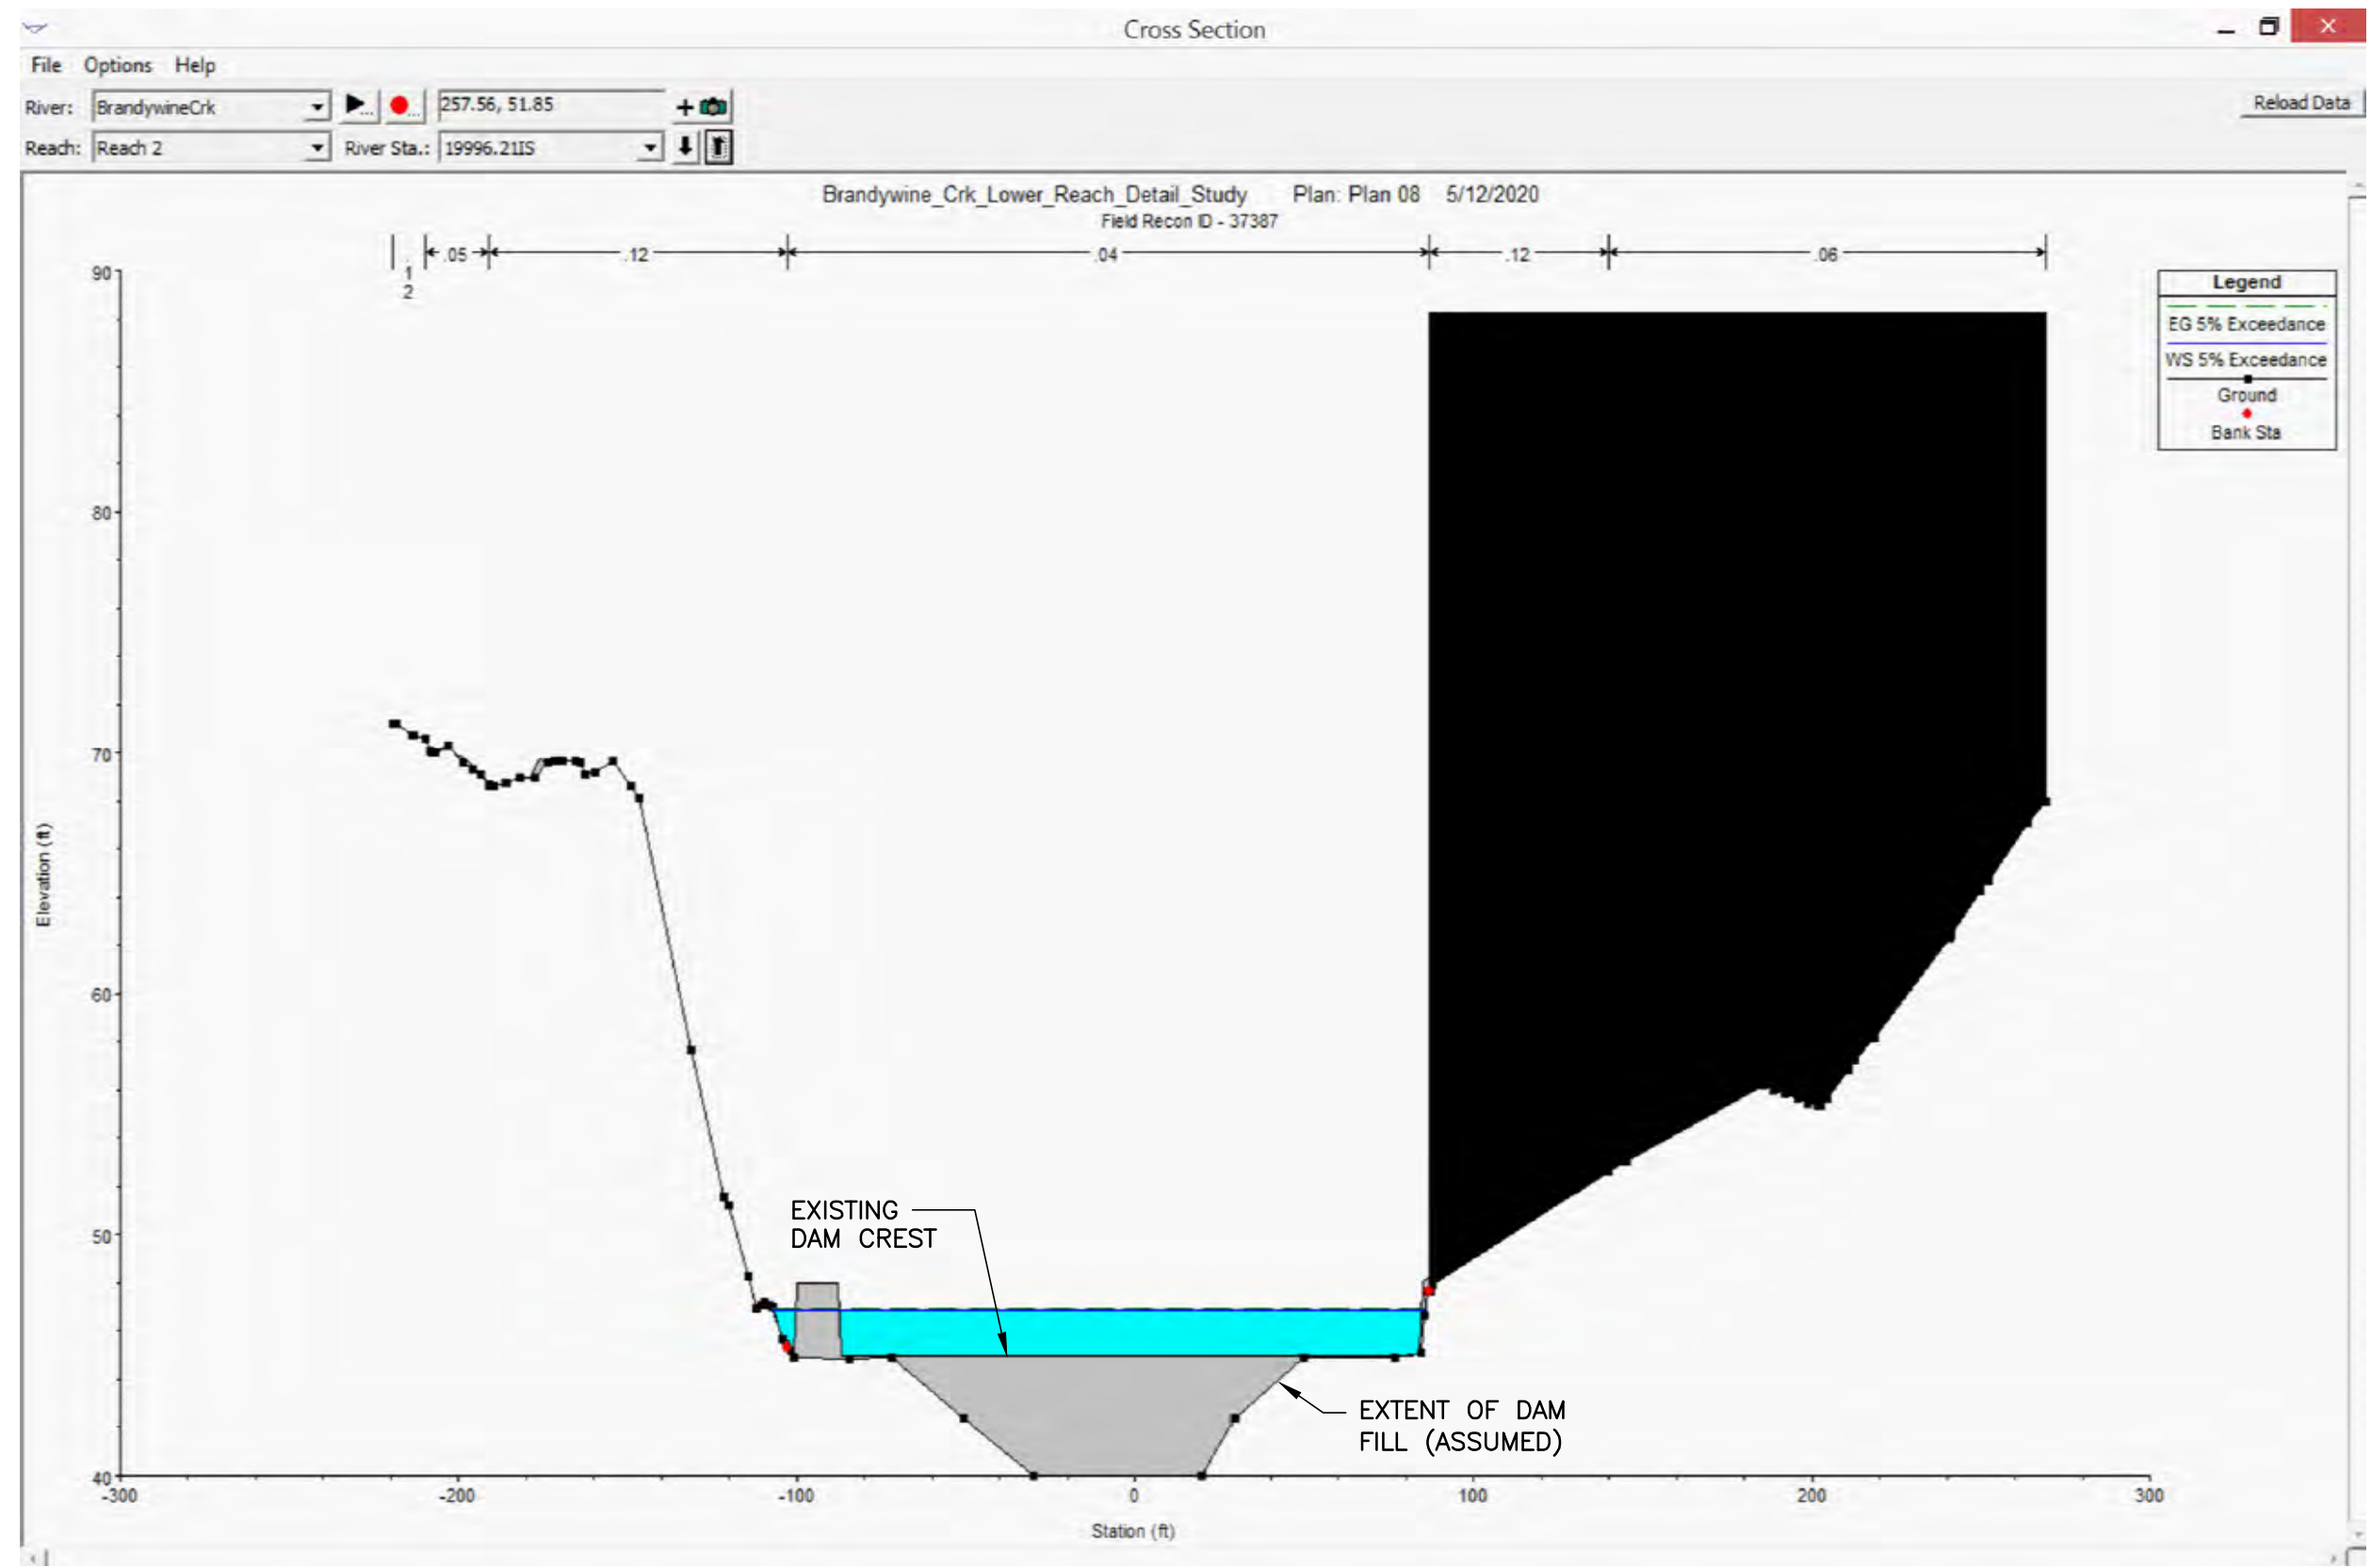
Cross Section

File Options Help

River: BrandywineCrk

Reach: Reach 2

River Sta.: 19996.21IS

257.56, 51.85

Reload Data

Brandywine_Crk_Lower_Reach_Detail_Study Plan: Plan 08 5/12/2020
Field Recon ID - 37387

1
2

.05 .12 .04 .12 .06

Legend
EG 5% Exceedance
WS 5% Exceedance
Ground
Bank Sta

90
80
70
60
50
40

Elevation (ft)

EXISTING DAM CREST

EXTENT OF DAM FILL (ASSUMED)

-300 -200 -100 0 100 200 300

Station (ft)